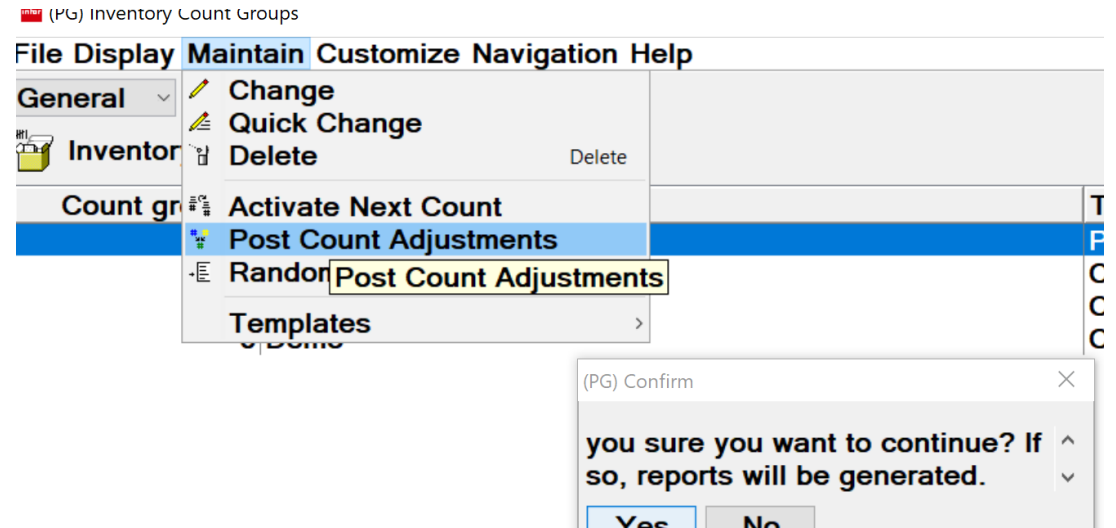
(PG) Inventory Count Groups

File Display Maintain Customize Navigation Help

General

Inventor

Count gr

Change
Quick Change
Delete Delete
Activate Next Count
Post Count Adjustments
Randon Post Count Adjustments
Templates

T
P
C
C
C

(PG) Confirm

you sure you want to continue? If so, reports will be generated.

Yes No